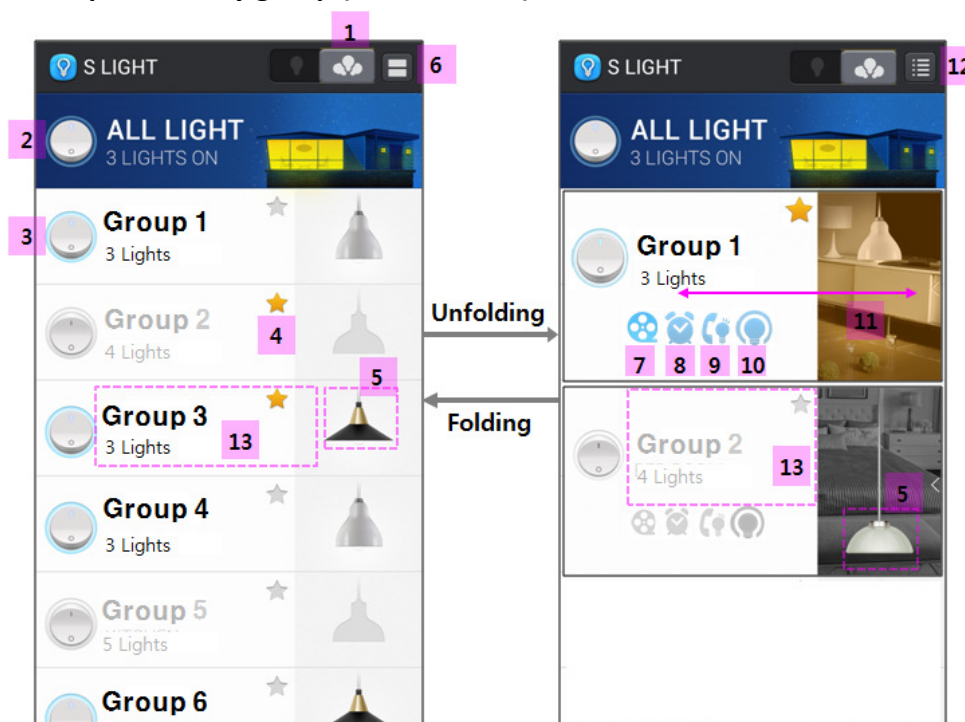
1
S LIGHT
6
2
ALL LIGHT
3 LIGHTS ON
3
Group 1
3 Lights
Group 2
4 Lights
4
5
Group 3
3 Lights
13
Group 4
3 Lights
Group 5
5 Lights
Group 6

Unfolding
Folding

S LIGHT
12
ALL LIGHT
3 LIGHTS ON
Group 1
3 Lights
11
7
8
9
10
Group 2
4 Lights
13
5